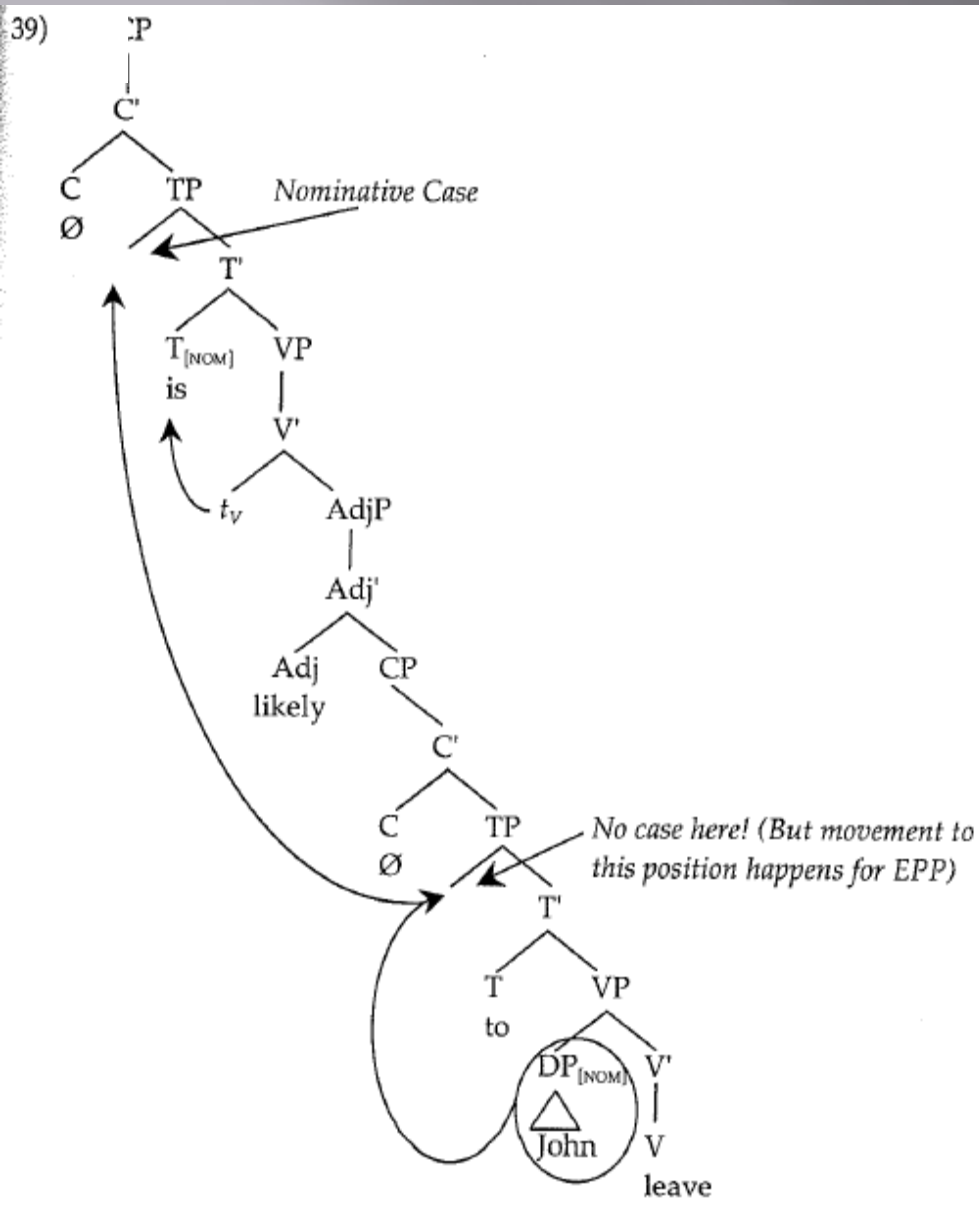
39) CP

C'

C
Ø

TP

Nominative Case

T'

$T_{[NOM]}$
is

VP

V'

$t_V$

AdjP

Adj'

Adj
likely

CP

C'

C
Ø

TP

No case here! (But movement to this position happens for EPP)

T'

T
to

VP

$DP_{[NOM]}$
John

V'

V
leave